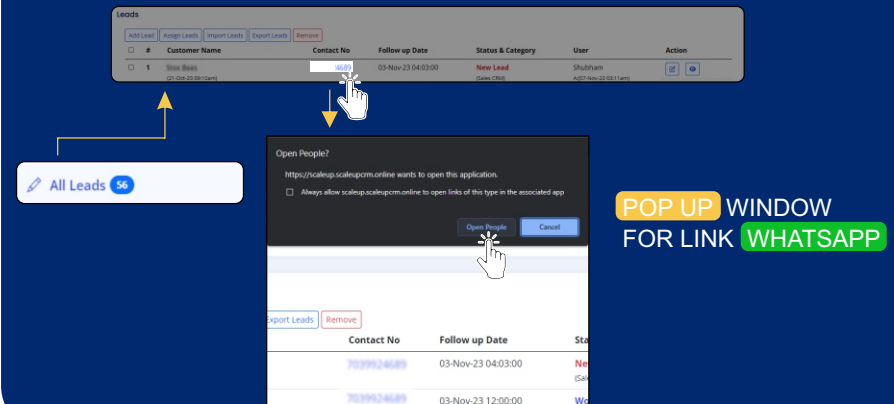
Leads

Add Lead | Assign Leads | Import Leads | Export Leads | Remove

| # | Customer Name | Contact No | Follow up Date | Status & Category | User | Action |
|---|---|---|---|---|---|---|
| 1 | Stoa Beas (21-Oct-23 09:10am) | 4689 | 03-Nov-23 04:03:00 | New Lead (Sales CRM) | Shubham A(07-Nov-23 03:11am) | |

All Leads 56

Open People?

https://scaleup.scaleupcrm.online wants to open this application.

Always allow scaleup.scaleupcrm.online to open links of this type in the associated app

Open People | Cancel

Export Leads | Remove

| Contact No | Follow up Date | Sta |
|---|---|---|
| 7039924689 | 03-Nov-23 04:03:00 | Ne (Sal |
| 7039924689 | 03-Nov-23 12:00:00 | Wo |

POP UP WINDOW FOR LINK WHATSAPP